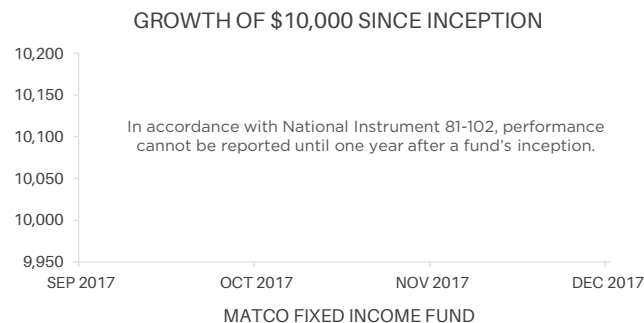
GROWTH OF \$10,000 SINCE INCEPTION

10,200
10,150
10,100
10,050
10,000
9,950

In accordance with National Instrument 81-102, performance cannot be reported until one year after a fund's inception.

SEP 2017
OCT 2017
NOV 2017
DEC 2017

MATCO FIXED INCOME FUND